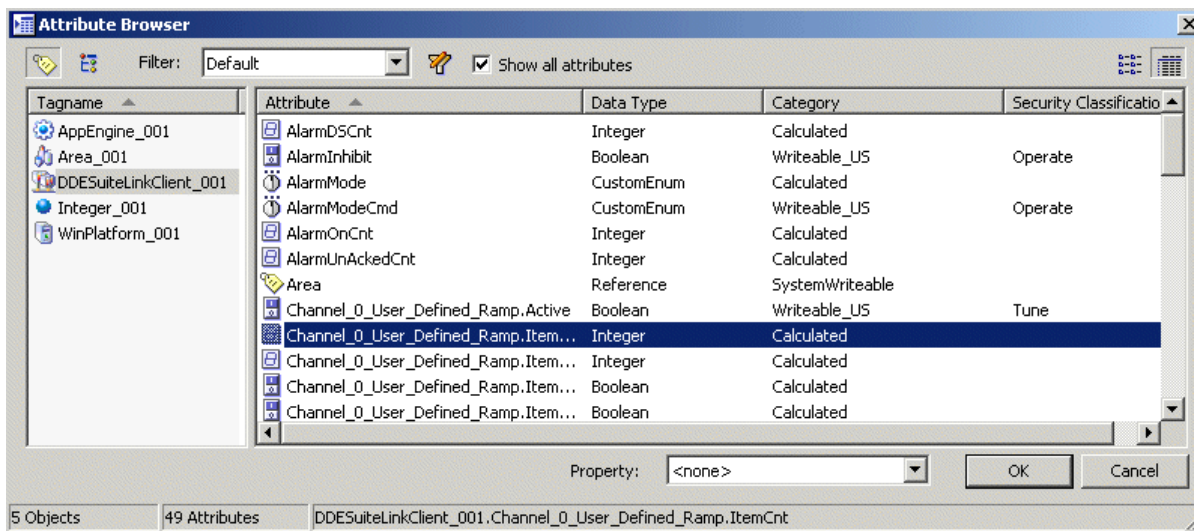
Attribute Browser

Filter: Default

Show all attributes

| Tagname |
|---|
| AppEngine_001 |
| Area_001 |
| DDESuiteLinkClient_001 |
| Integer_001 |
| WinPlatform_001 |

| Attribute | Data Type | Category | Security Classificatio |
|---|---|---|---|
| AlarmDSCnt | Integer | Calculated | |
| AlarmInhibit | Boolean | Writeable_US | Operate |
| AlarmMode | CustomEnum | Calculated | |
| AlarmModeCmd | CustomEnum | Writeable_US | Operate |
| AlarmOnCnt | Integer | Calculated | |
| AlarmUnAckedCnt | Integer | Calculated | |
| Area | Reference | SystemWriteable | |
| Channel_0_User_Defined_Ramp.Active | Boolean | Writeable_US | Tune |
| Channel_0_User_Defined_Ramp.Item... | Integer | Calculated | |
| Channel_0_User_Defined_Ramp.Item... | Integer | Calculated | |
| Channel_0_User_Defined_Ramp.Item... | Boolean | Calculated | |
| Channel_0_User_Defined_Ramp.Item... | Boolean | Calculated | |

Property: <none>

OK

Cancel

5 Objects | 49 Attributes | DDESuiteLinkClient_001.Channel_0_User_Defined_Ramp.ItemCnt